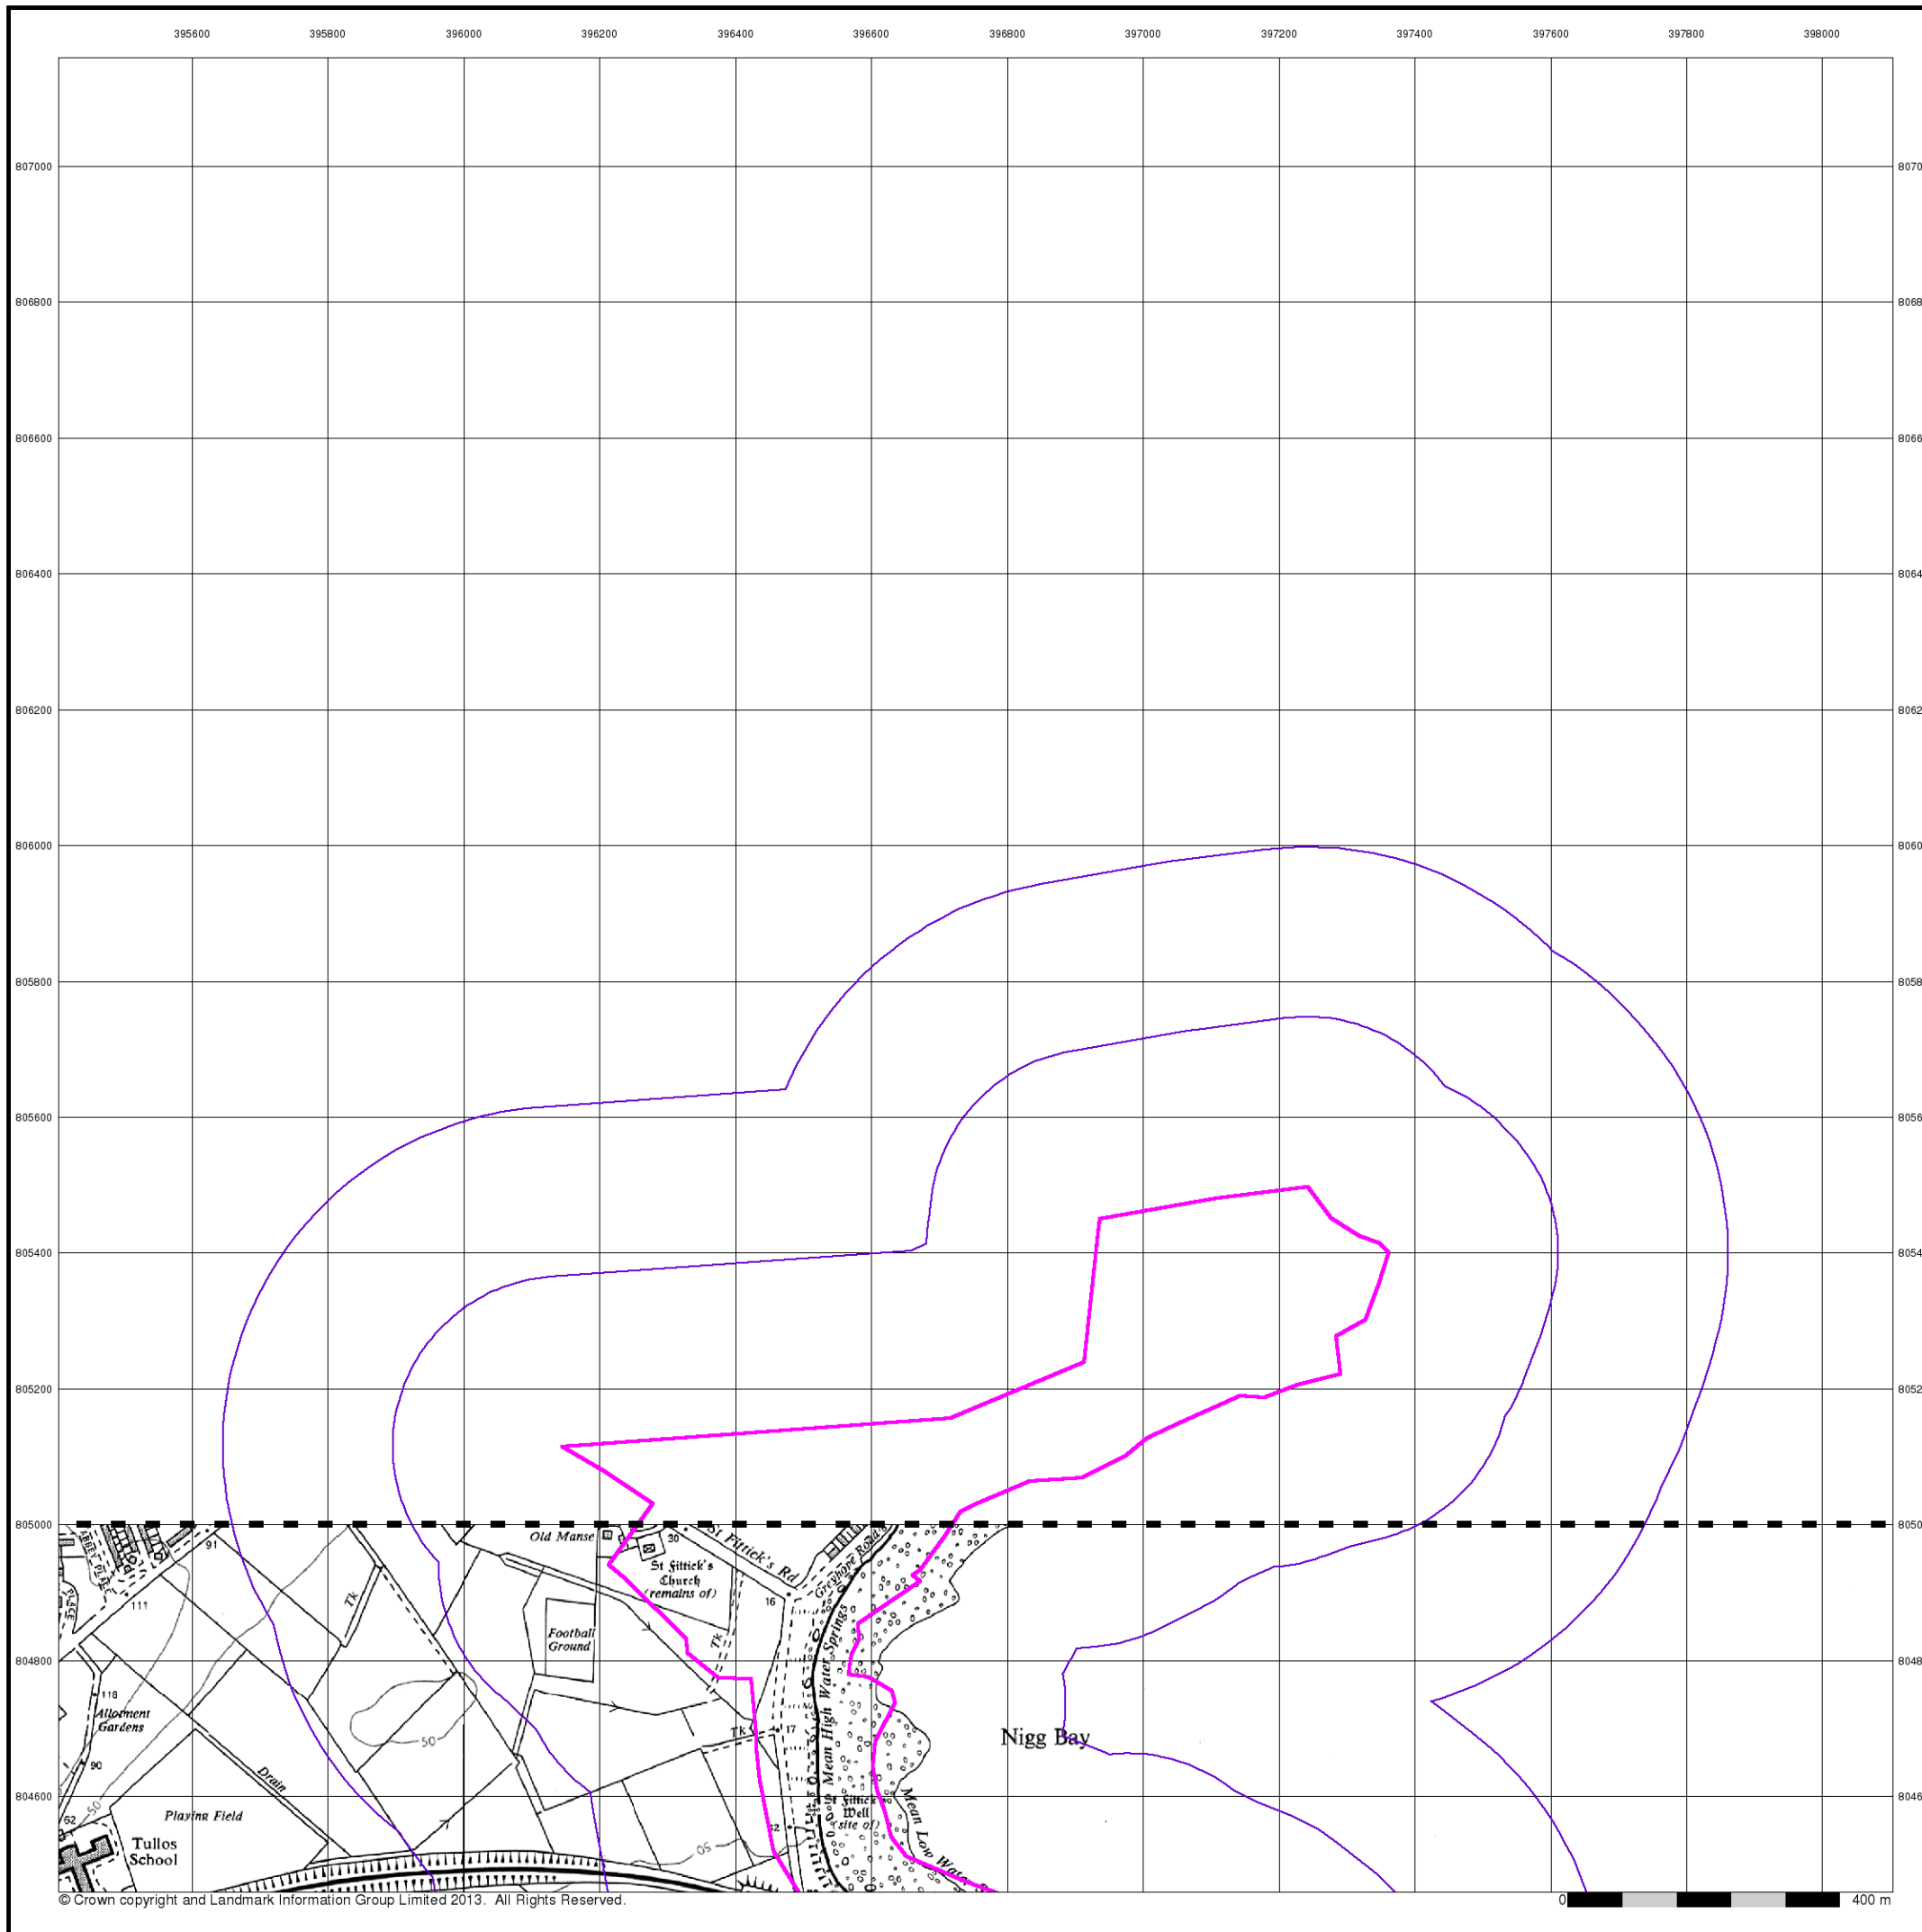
395600 395800 396000 396200 396400 396600 396800 397000 397200 397400 397600 397800 398000

807000
806800
806600
806400
806200
806000
805800
805600
805400
805200
805000
804800
804600

8070
8068
8066
8064
8062
8060
8058
8056
8054
8052
8050
8048
8046

Old Manse
30
St Fittick's Rd
St Fittick's Church (remains of)
Greyhope Road
91
111
Tk
Football Ground
16
Tk
118
Allotment Gardens
90
50
Drain
Tk
17
Mean High Water Springs
Nigg Bay
Playing Field
62
Tullos School
St Fittick's Well (site of)
Mean Low Water
50
12

© Crown copyright and Landmark Information Group Limited 2013. All Rights Reserved.
0
400 m